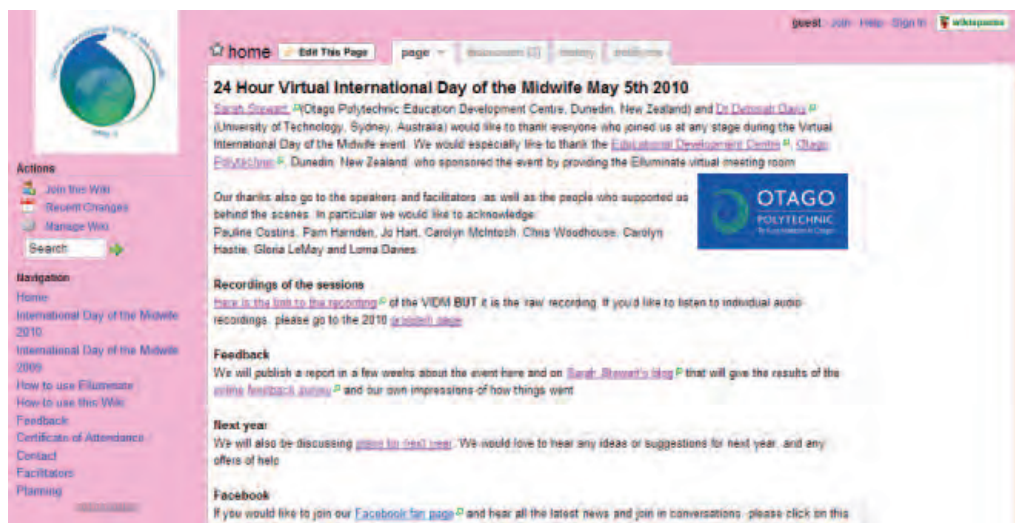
guest · Join · Help · Sign In · wikispaces

home · Edit This Page · page · discussion (2) · history · notify me

24 Hour Virtual International Day of the Midwife May 5th 2010

Sarah Stewart (Otago Polytechnic Education Development Centre, Dunedin, New Zealand) and Dr Deborah Davis (University of Technology, Sydney, Australia) would like to thank everyone who joined us at any stage during the Virtual International Day of the Midwife event. We would especially like to thank the Educational Development Centre, Otago Polytechnic, Dunedin, New Zealand, who sponsored the event by providing the Elluminate virtual meeting room.

Our thanks also go to the speakers and facilitators, as well as the people who supported us behind the scenes. In particular we would like to acknowledge: Pauline Costins, Pam Harnden, Jo Hart, Carolyn McIntosh, Chris Woodhouse, Carolyn Hastie, Gloria LeMay and Lorna Davies.

OTAGO POLYTECHNIC

Recordings of the sessions
Here is the link to the recording of the VIDM BUT it is the 'raw' recording. If you'd like to listen to individual audio recordings, please go to the 2010 program page.

Feedback
We will publish a report in a few weeks about the event here and on Sarah Stewart's blog that will give the results of the online feedback survey and our own impressions of how things went.

Next year
We will also be discussing plans for next year. We would love to hear any ideas or suggestions for next year, and any offers of help.

Facebook
If you would like to join our Facebook fan page and hear all the latest news and join in conversations, please click on this

Actions
Join this Wiki
Recent Changes
Manage Wiki
Search

Navigation
Home
International Day of the Midwife 2010
International Day of the Midwife 2009
How to use Elluminate
How to use this Wiki
Feedback
Certificate of Attendance
Contact
Facilitators
Planning
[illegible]